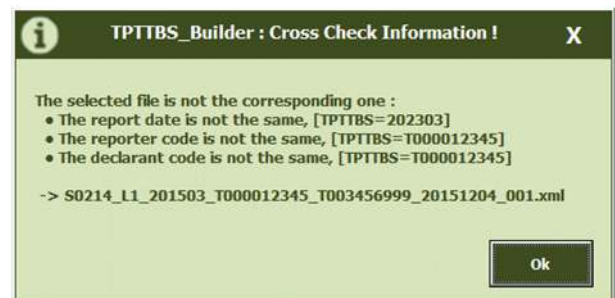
TPTTBS_Builder : Cross Check Information !

X

The selected file is not the corresponding one :
• The report date is not the same, [TPTTBS=202303]
• The reporter code is not the same, [TPTTBS=T000012345]
• The declarant code is not the same, [TPTTBS=T000012345]

-> S0214_L1_201503_T000012345_T003456999_20151204_001.xml

Ok